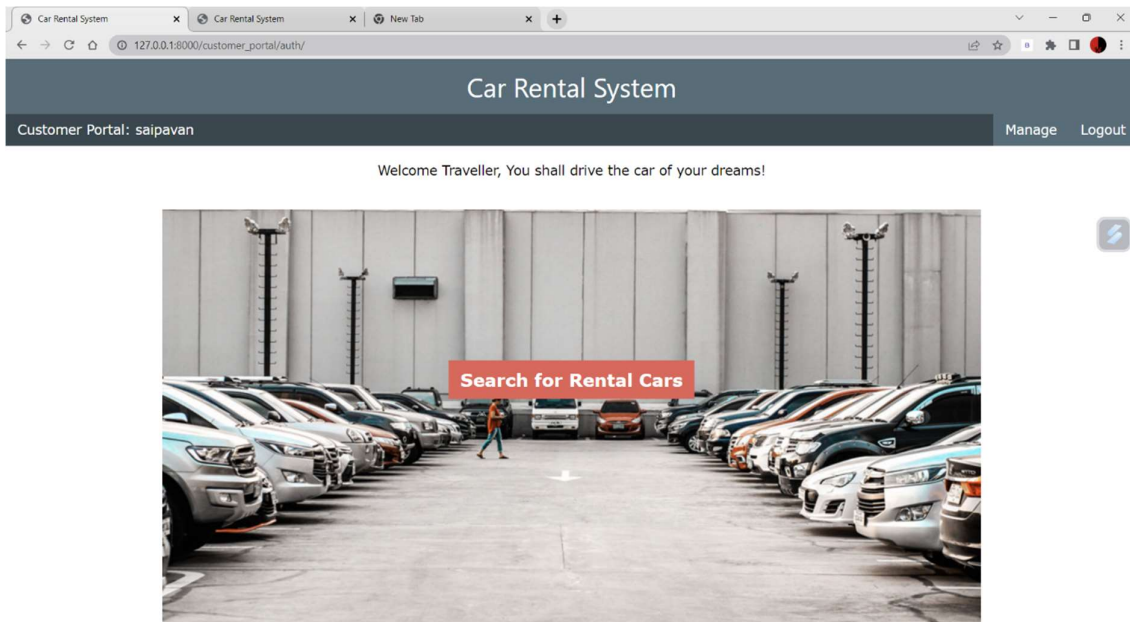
Car Rental System
Car Rental System
New Tab
127.0.0.1:8000/customer_portal/auth/

Car Rental System

Customer Portal: saipavan

Manage Logout

Welcome Traveller, You shall drive the car of your dreams!

Search for Rental Cars